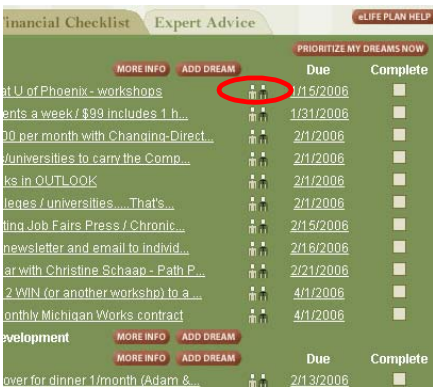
inancial Checklist | Expert Advice | eLIFE PLAN HELP

PRIORITIZE MY DREAMS NOW

MORE INFO | ADD DREAM | Due | Complete

| | Due | Complete |
|---|---|---|
| at U of Phoenix - workshops | 1/15/2006 | |
| ents a week / $99 includes 1 h... | 1/31/2006 | |
| 00 per month with Changing-Direct... | 2/1/2006 | |
| s/universities to carry the Comp... | 2/1/2006 | |
| ks in OUTLOOK | 2/1/2006 | |
| lleges / universities.....That's... | 2/1/2006 | |
| ting Job Fairs Press / Chronic... | 2/15/2006 | |
| newsletter and email to individ... | 2/16/2006 | |
| ar with Christine Schaap - Path P... | 2/21/2006 | |
| 2 WIN (or another workshp) to a ... | 4/1/2006 | |
| onthly Michigan Works contract | 4/1/2006 | |

evelopment | MORE INFO | ADD DREAM

MORE INFO | ADD DREAM | Due | Complete

over for dinner 1/month (Adam &... | 2/13/2006